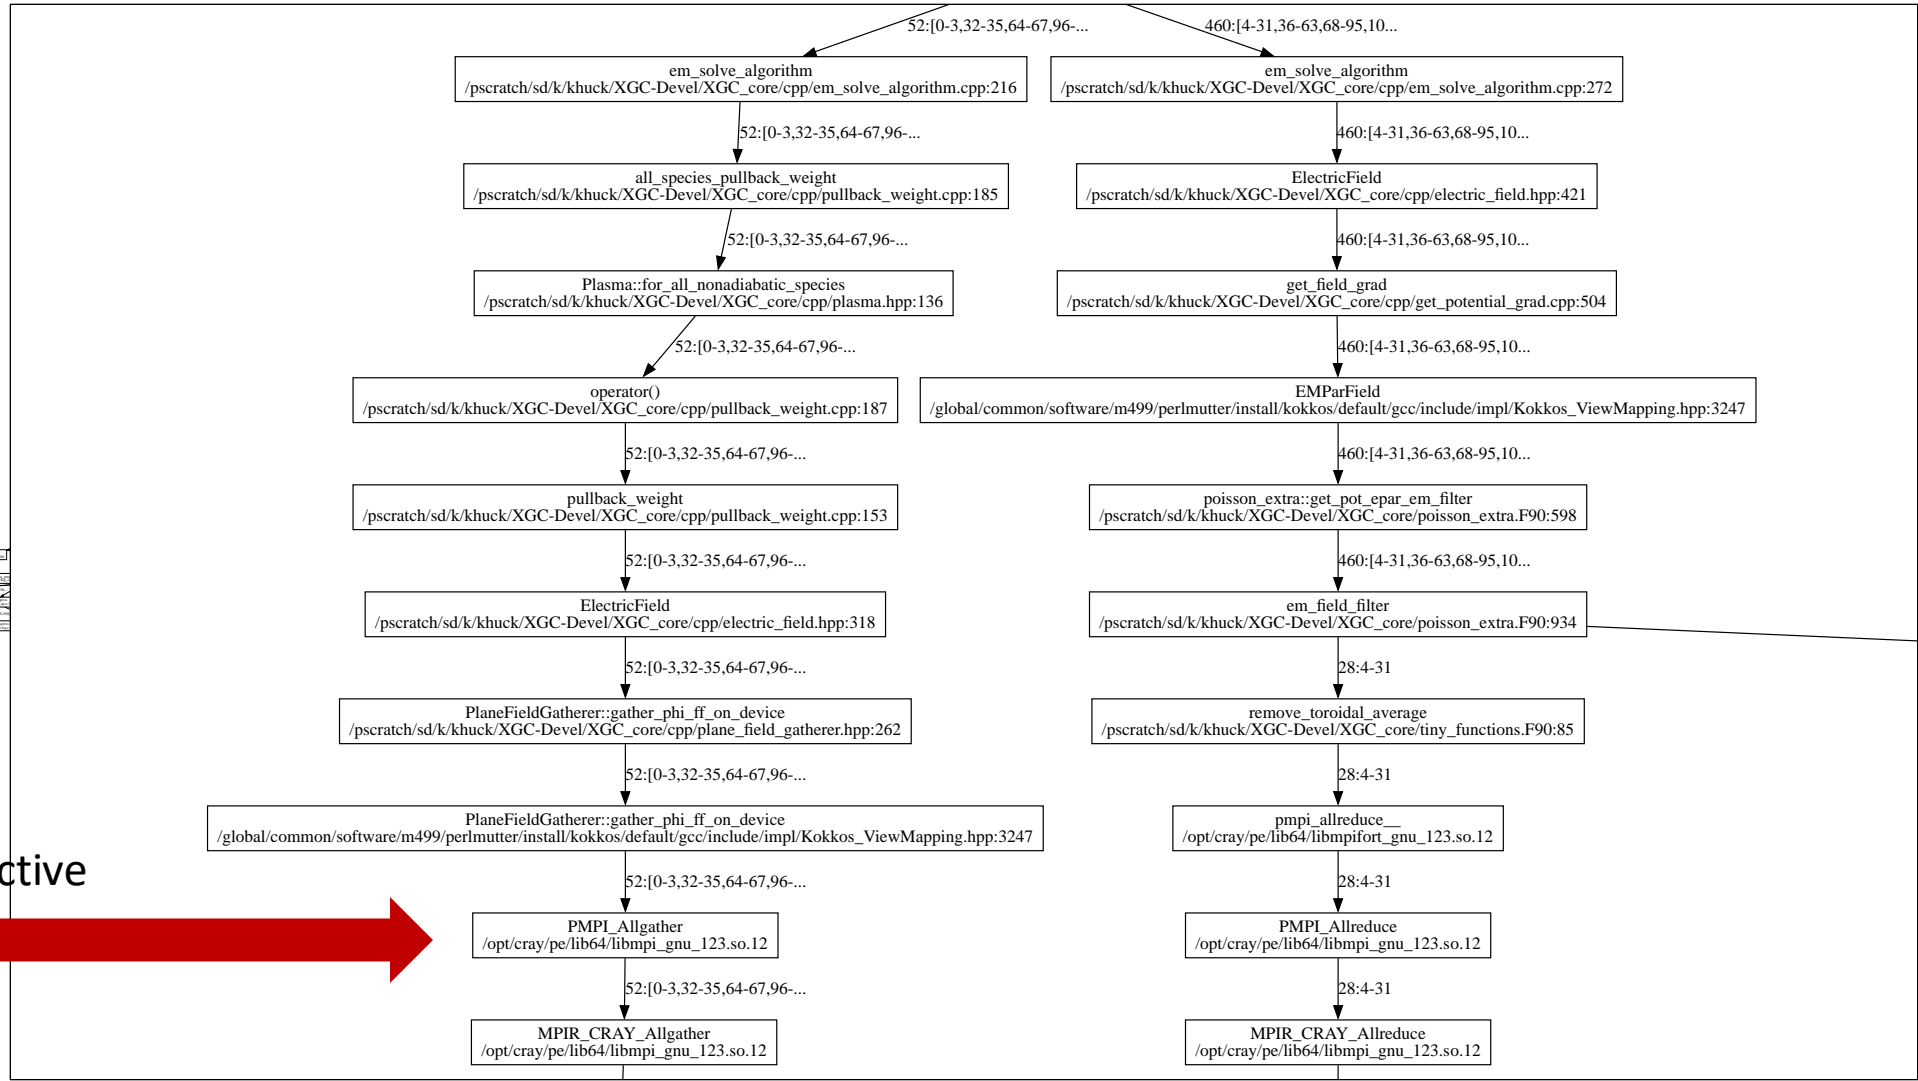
52:[0-3,32-35,64-67,96-...

460:[4-31,36-63,68-95,10...

em_solve_algorithm
/pscratch/sd/k/khuck/XGC-Devel/XGC_core/cpp/em_solve_algorithm.cpp:216

52:[0-3,32-35,64-67,96-...

all_species_pullback_weight
/pscratch/sd/k/khuck/XGC-Devel/XGC_core/cpp/pullback_weight.cpp:185

52:[0-3,32-35,64-67,96-...

Plasma::for_all_nonadiabatic_species
/pscratch/sd/k/khuck/XGC-Devel/XGC_core/cpp/plasma.hpp:136

52:[0-3,32-35,64-67,96-...

operator()
/pscratch/sd/k/khuck/XGC-Devel/XGC_core/cpp/pullback_weight.cpp:187

52:[0-3,32-35,64-67,96-...

pullback_weight
/pscratch/sd/k/khuck/XGC-Devel/XGC_core/cpp/pullback_weight.cpp:153

52:[0-3,32-35,64-67,96-...

ElectricField
/pscratch/sd/k/khuck/XGC-Devel/XGC_core/cpp/electric_field.hpp:318

52:[0-3,32-35,64-67,96-...

PlaneFieldGatherer::gather_phi_ff_on_device
/pscratch/sd/k/khuck/XGC-Devel/XGC_core/cpp/plane_field_gatherer.hpp:262

52:[0-3,32-35,64-67,96-...

PlaneFieldGatherer::gather_phi_ff_on_device
/global/common/software/m499/perlmutter/install/kokkos/default/gcc/include/impl/Kokkos_ViewMapping.hpp:3247

52:[0-3,32-35,64-67,96-...

PMPI_Allgather
/opt/cray/pe/lib64/libmpi_gnu_123.so.12

52:[0-3,32-35,64-67,96-...

MPIR_CRAY_Allgather
/opt/cray/pe/lib64/libmpi_gnu_123.so.12

em_solve_algorithm
/pscratch/sd/k/khuck/XGC-Devel/XGC_core/cpp/em_solve_algorithm.cpp:272

460:[4-31,36-63,68-95,10...

ElectricField
/pscratch/sd/k/khuck/XGC-Devel/XGC_core/cpp/electric_field.hpp:421

460:[4-31,36-63,68-95,10...

get_field_grad
/pscratch/sd/k/khuck/XGC-Devel/XGC_core/cpp/get_potential_grad.cpp:504

460:[4-31,36-63,68-95,10...

EMParField
/global/common/software/m499/perlmutter/install/kokkos/default/gcc/include/impl/Kokkos_ViewMapping.hpp:3247

460:[4-31,36-63,68-95,10...

poisson_extra::get_pot_epar_em_filter
/pscratch/sd/k/khuck/XGC-Devel/XGC_core/poisson_extra.F90:598

460:[4-31,36-63,68-95,10...

em_field_filter
/pscratch/sd/k/khuck/XGC-Devel/XGC_core/poisson_extra.F90:934

28:4-31

remove_toroidal_average
/pscratch/sd/k/khuck/XGC-Devel/XGC_core/tiny_functions.F90:85

28:4-31

pmpi_allreduce__
/opt/cray/pe/lib64/libmpifort_gnu_123.so.12

28:4-31

PMPI_Allreduce
/opt/cray/pe/lib64/libmpi_gnu_123.so.12

28:4-31

MPIR_CRAY_Allreduce
/opt/cray/pe/lib64/libmpi_gnu_123.so.12

ctive